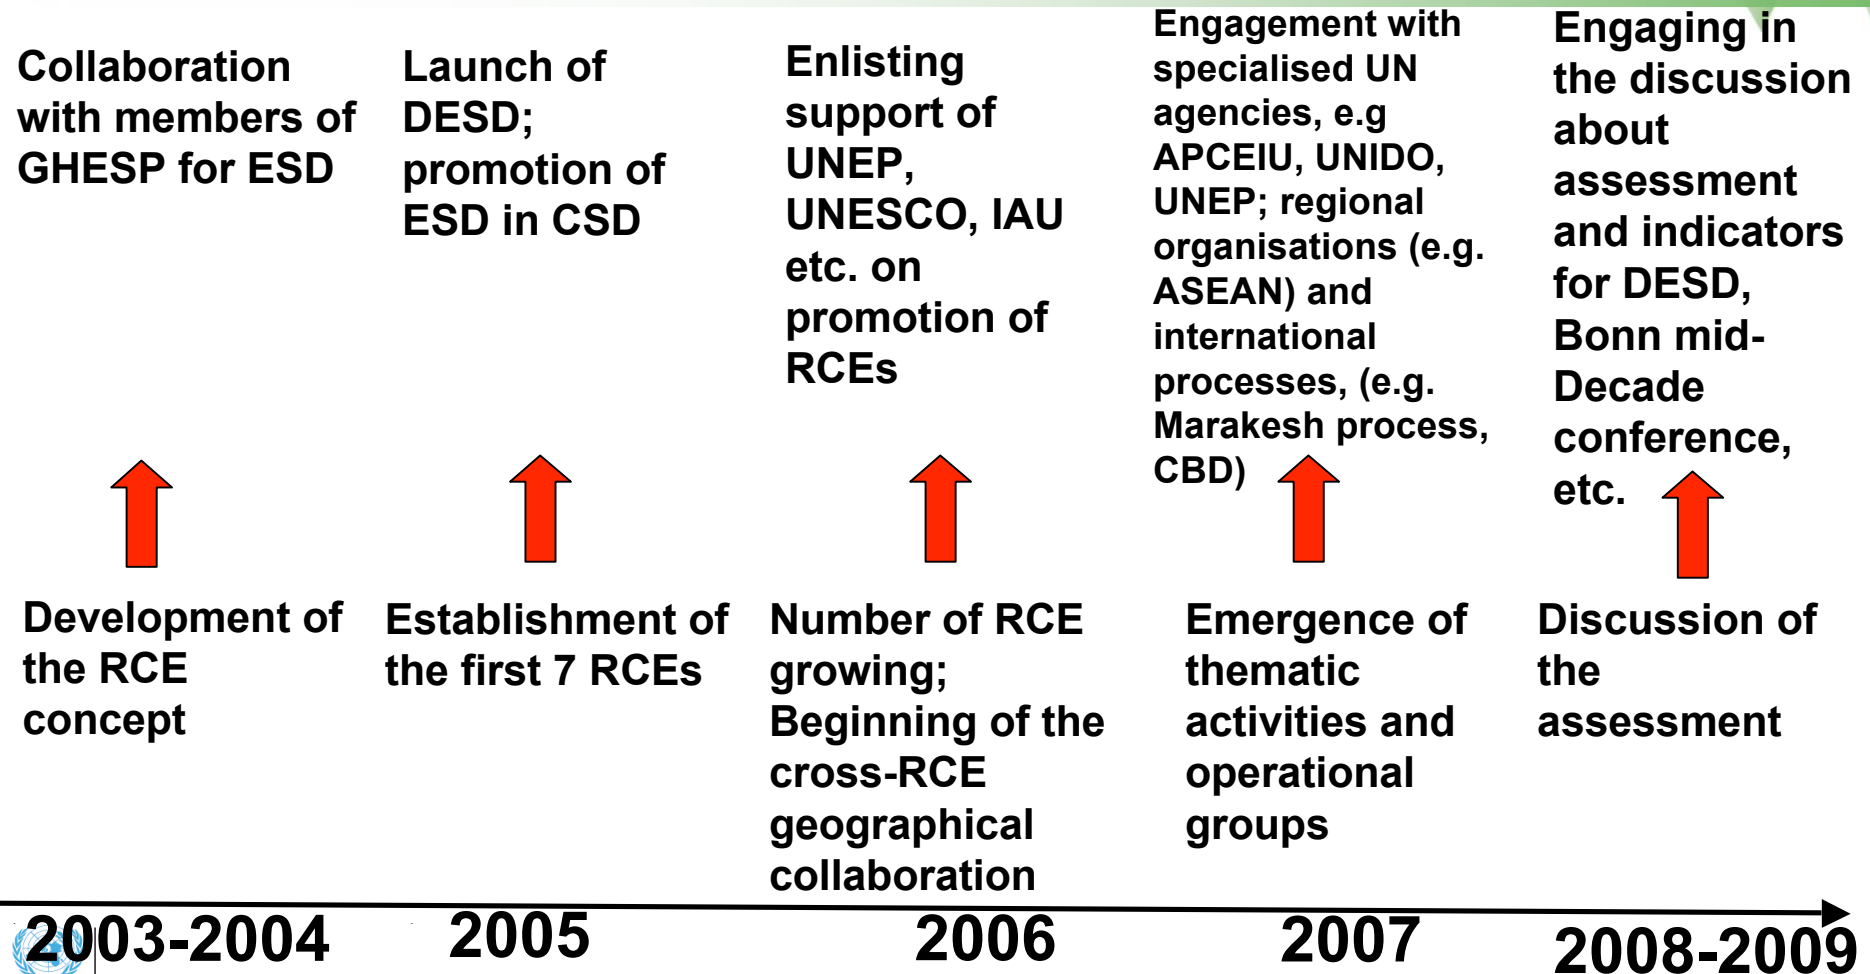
Collaboration with members of GHESP for ESD

Launch of DESD; promotion of ESD in CSD

Enlisting support of UNEP, UNESCO, IAU etc. on promotion of RCEs

Engagement with specialised UN agencies, e.g APCEIU, UNIDO, UNEP; regional organisations (e.g. ASEAN) and international processes, (e.g. Marakesh process, CBD)

Engaging in the discussion about assessment and indicators for DESD, Bonn mid-Decade conference, etc.

Development of the RCE concept

Establishment of the first 7 RCEs

Number of RCE growing; Beginning of the cross-RCE geographical collaboration

Emergence of thematic activities and operational groups

Discussion of the assessment

2003-2004

2005

2006

2007

2008-2009